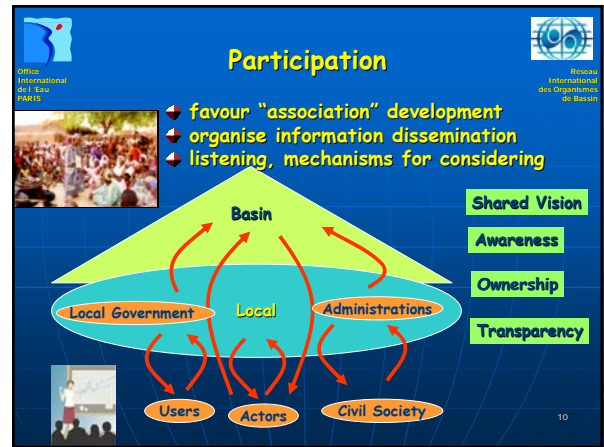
Office International de l'Eau PARIS

Participation

Réseau International des Organismes de Bassin

favour "association" development
organise information dissemination
listening, mechanisms for considering

Basin

Shared Vision

Awareness

Ownership

Local Government

Local

Administrations

Transparency

Users

Actors

Civil Society

10